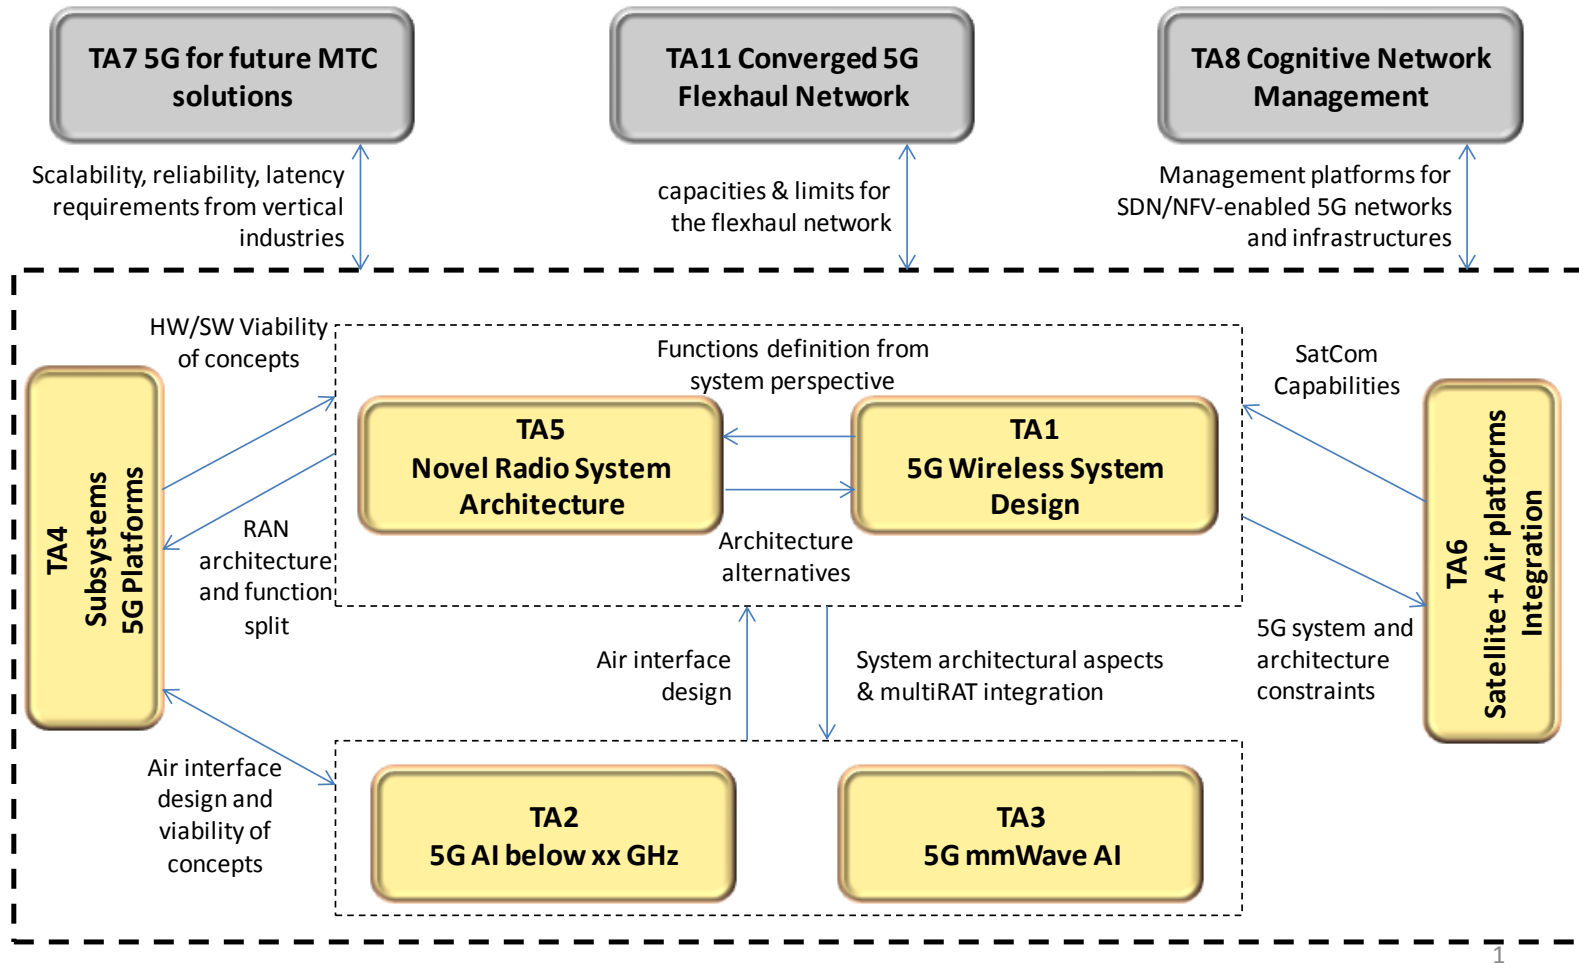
TA7 5G for future MTC solutions

TA11 Converged 5G Flexhaul Network

TA8 Cognitive Network Management

Scalability, reliability, latency requirements from vertical industries

capacities & limits for the flexhaul network

Management platforms for SDN/NFV-enabled 5G networks and infrastructures

HW/SW Viability of concepts

Functions definition from system perspective

SatCom Capabilities

TA4 Subsystems 5G Platforms

TA5 Novel Radio System Architecture

TA1 5G Wireless System Design

TA6 Satellite + Air platforms Integration

RAN architecture and function split

Architecture alternatives

5G system and architecture constraints

Air interface design

System architectural aspects & multiRAT integration

Air interface design and viability of concepts

TA2 5G AI below xx GHz

TA3 5G mmWave AI

1